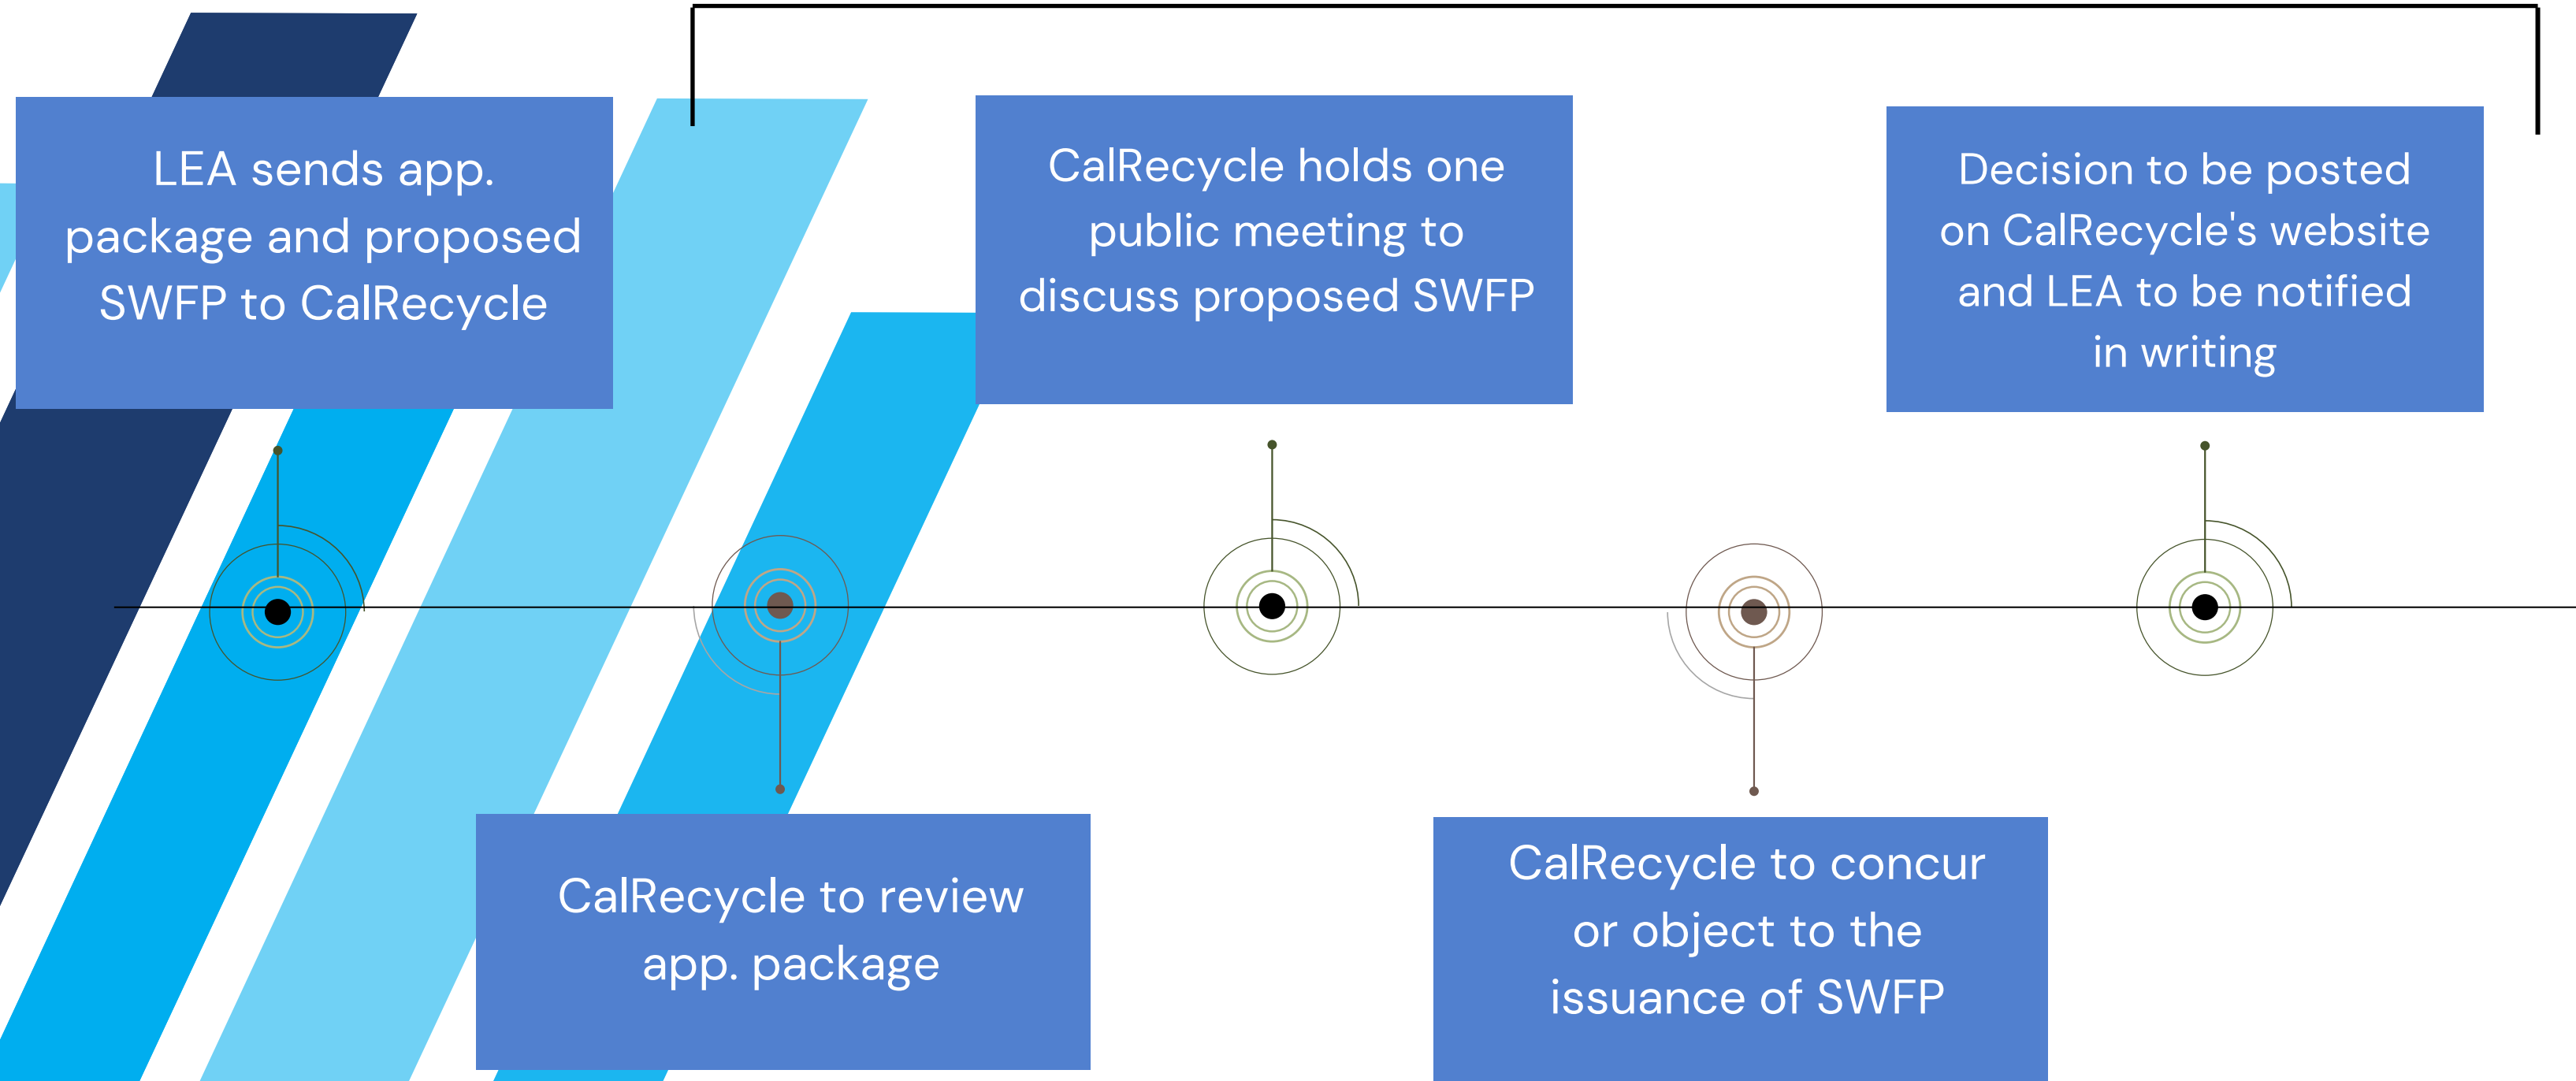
LEA sends app. package and proposed SWFP to CalRecycle

CalRecycle to review app. package

CalRecycle holds one public meeting to discuss proposed SWFP

CalRecycle to concur or object to the issuance of SWFP

Decision to be posted on CalRecycle's website and LEA to be notified in writing